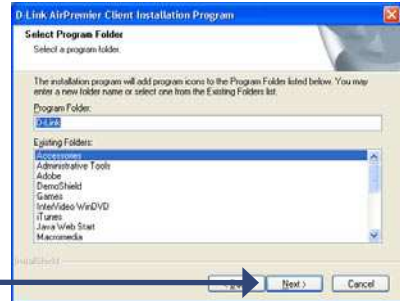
D-Link AirPremier Client Installation Program

Select Program Folder
Select a program folder.

The installation program will add program icons to the Program Folder listed below. You may enter a new folder name or select one from the Existing Folders list.

Program Folder:
D-Link

Existing Folders:
Accessories
Administrative Tools
Adobe
DemoShield
Games
InterVideo WinDVD
iTunes
Java Web Start
Macromedia

InstallShield

< Back
Next >
Cancel